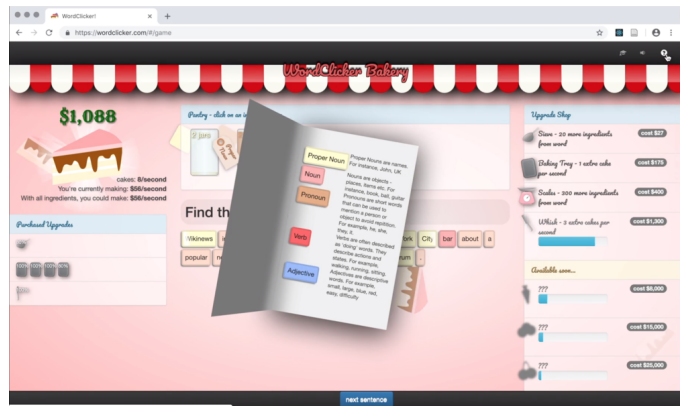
WordClicker!
https://wordclicker.com/#/game

WordClicker Bakery

$1,088

cakes: 8/second
You're currently making: $56/second
With all ingredients, you could make: $56/second

Purchased Upgrades

Pantry - click on an i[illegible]

Find th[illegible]

Wikinews
popular
ork
City
bar
about
a
num

Proper Noun
Proper Nouns are names. For instance, John, UK

Noun
Nouns are objects - places, items etc. For instance, book, ball, guitar

Pronoun
Pronouns are short words that can be used to mention a person or object to avoid repitition. For example, he, she, they, it.

Verb
Verbs are often described as 'doing' words. They describe actions and states. For example, walking, running, sitting.

Adjective
Adjectives are descriptive words. For example, small, large, blue, red, easy, difficulty

Upgrade Shop

Stove - 20 more ingredients from word
cost $27

Baking Tray - 1 extra cake per second
cost $175

Scales - 300 more ingredients from word
cost $400

Whisk - 3 extra cakes per second
cost $1,300

Available soon...

???
cost $6,000

???
cost $15,000

???
cost $25,000

next sentence